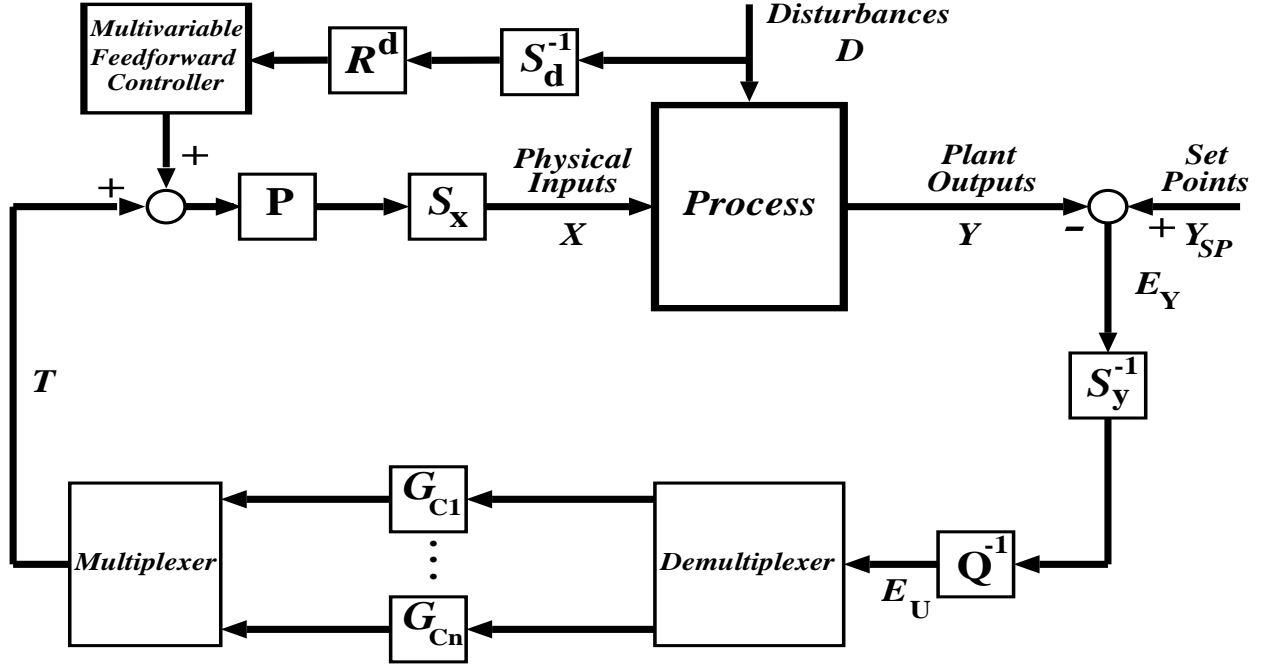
Multivariable Feedforward Controller

$R^{\mathbf{d}}$

$S_{\mathbf{d}}^{-1}$

Disturbances

D

+

+

P

$S_{\mathbf{x}}$

Physical Inputs

X

Process

Plant Outputs

Y

-

Set Points

+ $Y_{SP}$

$E_{\mathbf{Y}}$

$S_{\mathbf{y}}^{-1}$

T

Multiplexer

$G_{\mathbf{C1}}$

⋮

$G_{\mathbf{Cn}}$

Demultiplexer

$E_{\mathbf{U}}$

$\mathbf{Q}^{-1}$